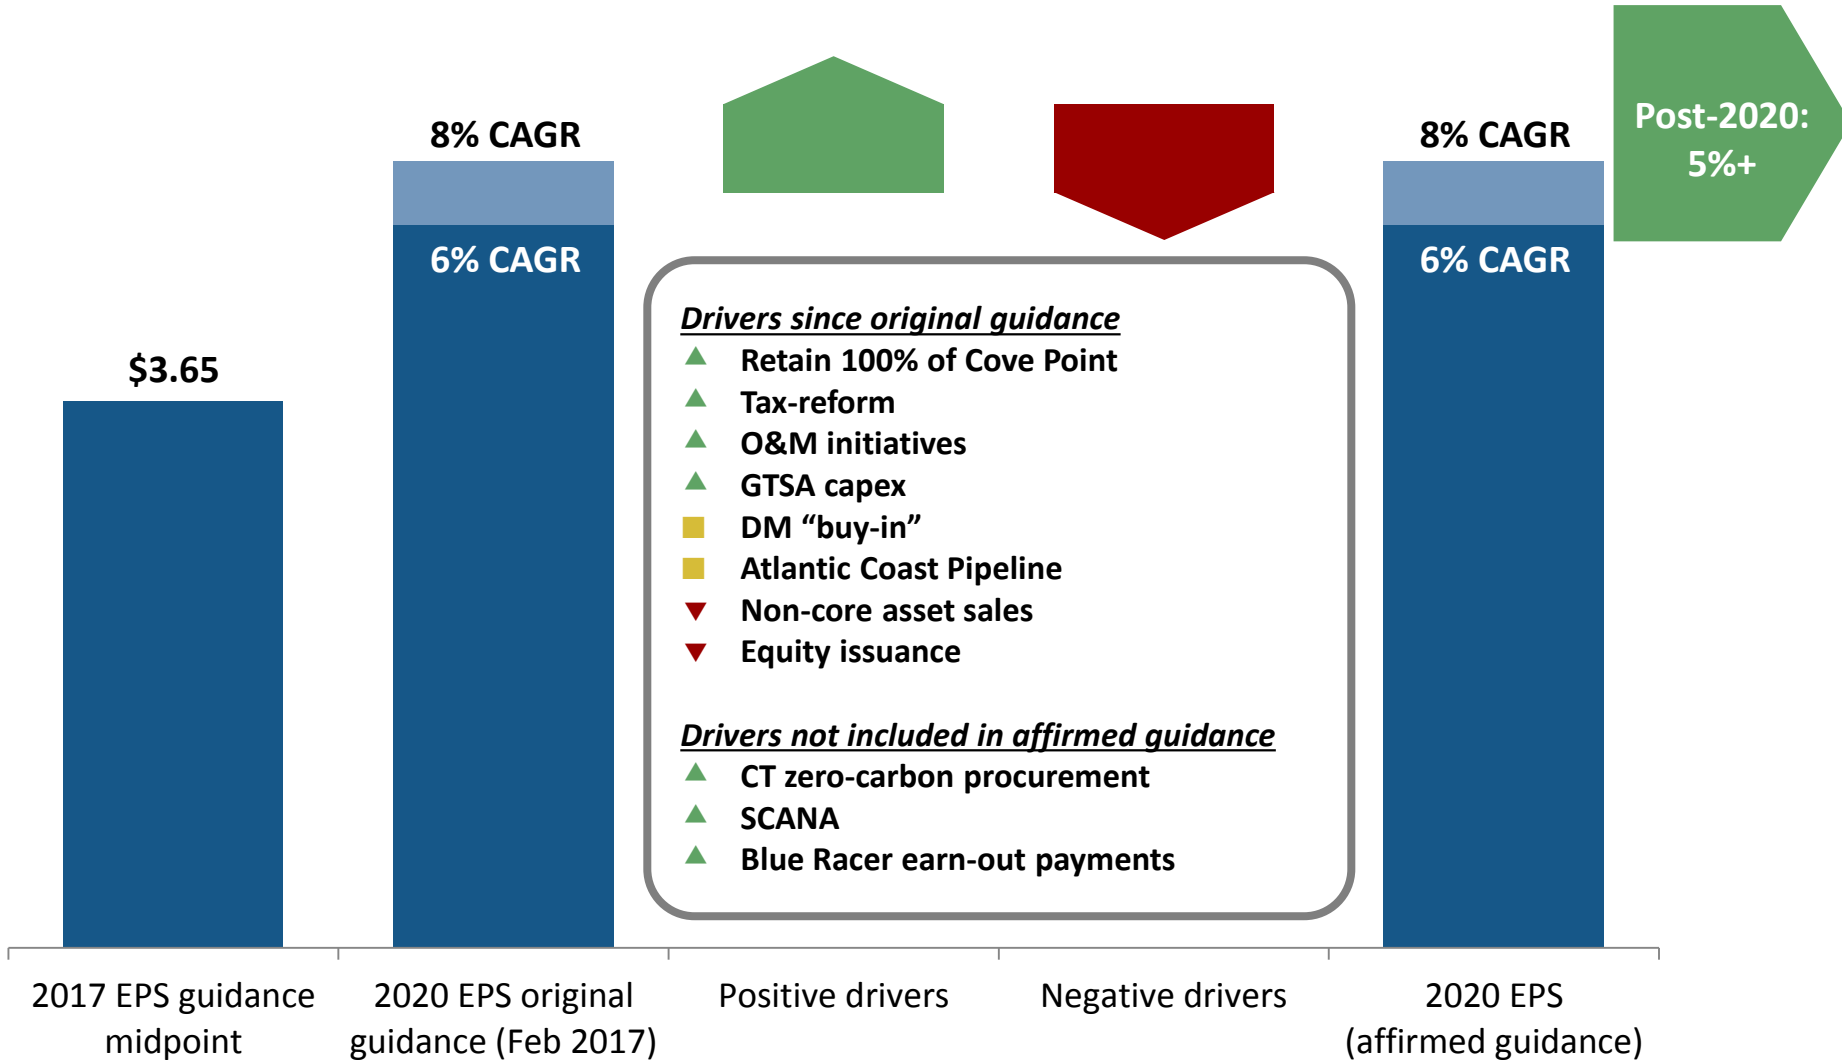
8% CAGR

6% CAGR

$3.65

Drivers since original guidance
Retain 100% of Cove Point
Tax-reform
O&M initiatives
GTSA capex
DM “buy-in”
Atlantic Coast Pipeline
Non-core asset sales
Equity issuance

Drivers not included in affirmed guidance
CT zero-carbon procurement
SCANA
Blue Racer earn-out payments

8% CAGR

6% CAGR

Post-2020: 5%+

2017 EPS guidance midpoint

2020 EPS original guidance (Feb 2017)

Positive drivers

Negative drivers

2020 EPS (affirmed guidance)